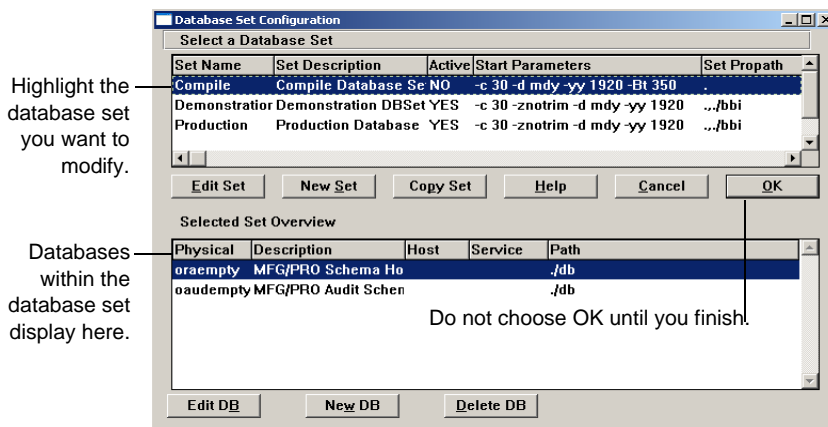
Database Set Configuration

Select a Database Set

| Set Name | Set Description | Active | Start Parameters | Set Propath |
|---|---|---|---|---|
| Compile | Compile Database Se | NO | -c 30 -d mdy -yy 1920 -Bt 350 | . |
| Demonstratior | Demonstration DBSet | YES | -c 30 -znotrim -d mdy -yy 1920 | .,./bbi |
| Production | Production Database | YES | -c 30 -znotrim -d mdy -yy 1920 | .,./bbi |

Edit Set | New Set | Copy Set | Help | Cancel | OK

Selected Set Overview

| Physical | Description | Host | Service | Path |
|---|---|---|---|---|
| oraempty | MFG/PRO Schema Ho | | | ./db |
| oaudempty | MFG/PRO Audit Schen | | | ./db |

Edit DB | New DB | Delete DB

Highlight the database set you want to modify.

Databases within the database set display here.

Do not choose OK until you finish.